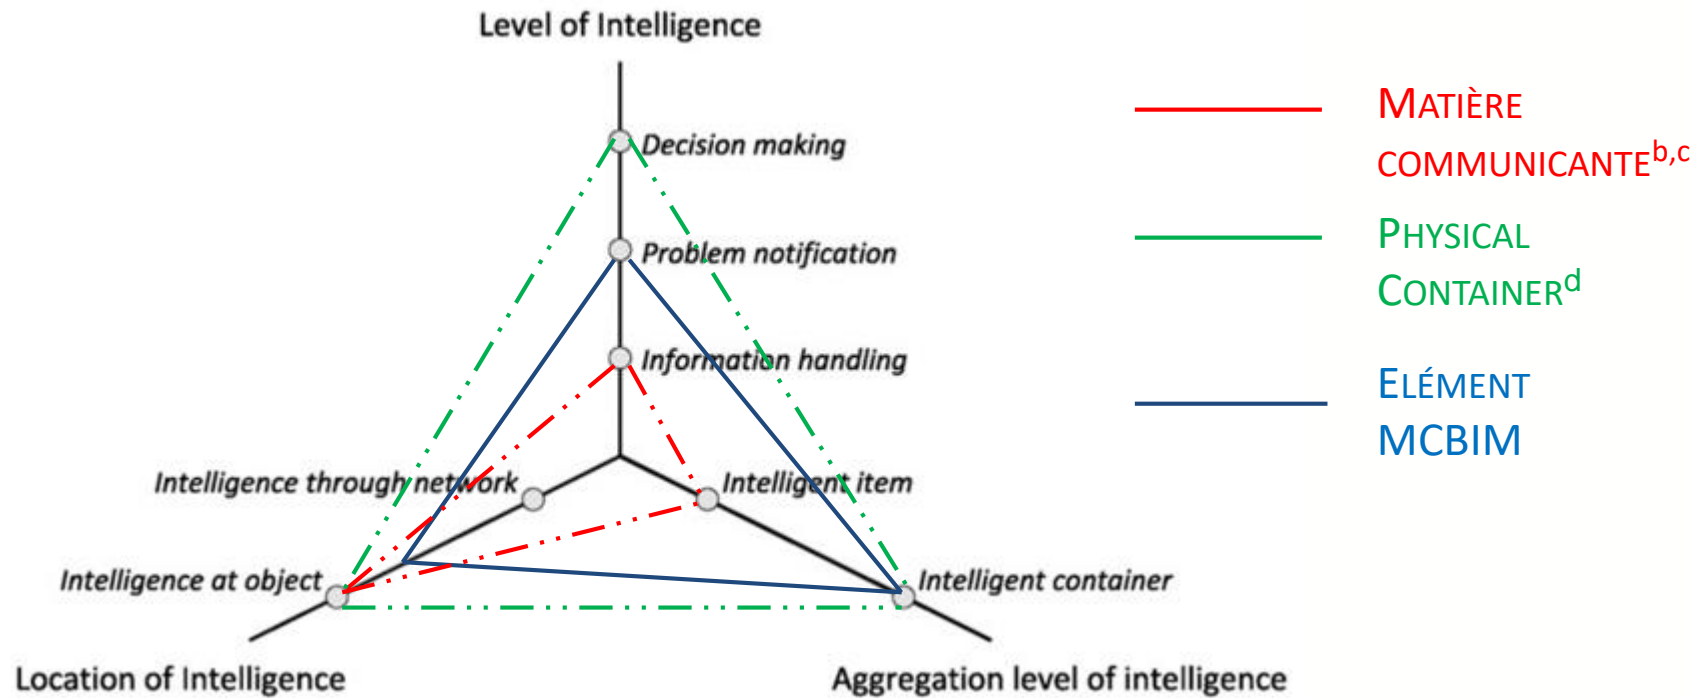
Level of Intelligence

Decision making

Problem notification

Information handling

Intelligence through network

Intelligent item

Intelligence at object

Intelligent container

Location of Intelligence

Aggregation level of intelligence

MATIÈRE COMMUNICANTE$^{b,c}$

PHYSICAL CONTAINER$^{d}$

ELÉMENT MCBIM